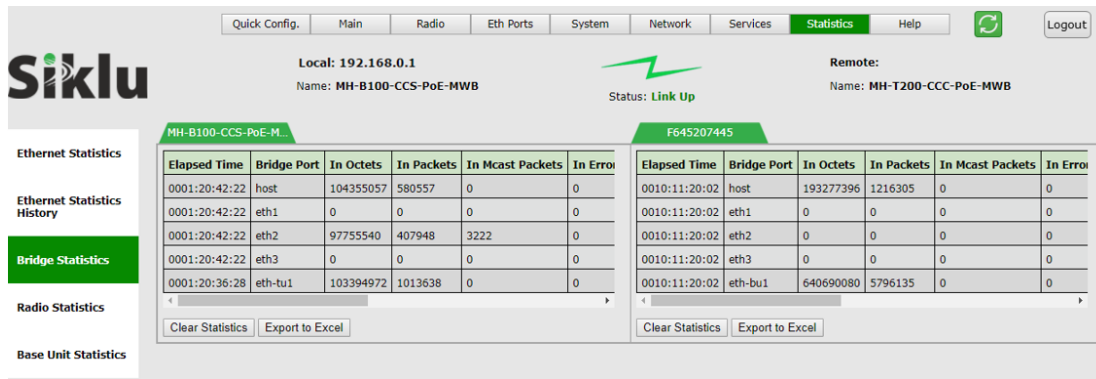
Quick Config. | Main | Radio | Eth Ports | System | Network | Services | Statistics | Help | Logout

Siklu

Local: 192.168.0.1
Name: MH-B100-CCS-PoE-MWB

Status: Link Up

Remote:
Name: MH-T200-CCC-PoE-MWB

Ethernet Statistics

Ethernet Statistics History

Bridge Statistics

Radio Statistics

Base Unit Statistics

MH-B100-CCS-PoE-M...

| Elapsed Time | Bridge Port | In Octets | In Packets | In Mcast Packets | In Erro |
|---|---|---|---|---|---|
| 0001:20:42:22 | host | 104355057 | 580557 | 0 | 0 |
| 0001:20:42:22 | eth1 | 0 | 0 | 0 | 0 |
| 0001:20:42:22 | eth2 | 97755540 | 407948 | 3222 | 0 |
| 0001:20:42:22 | eth3 | 0 | 0 | 0 | 0 |
| 0001:20:36:28 | eth-tu1 | 103394972 | 1013638 | 0 | 0 |

Clear Statistics | Export to Excel

F645207445

| Elapsed Time | Bridge Port | In Octets | In Packets | In Mcast Packets | In Erro |
|---|---|---|---|---|---|
| 0010:11:20:02 | host | 193277396 | 1216305 | 0 | 0 |
| 0010:11:20:02 | eth1 | 0 | 0 | 0 | 0 |
| 0010:11:20:02 | eth2 | 0 | 0 | 0 | 0 |
| 0010:11:20:02 | eth3 | 0 | 0 | 0 | 0 |
| 0010:11:20:02 | eth-bu1 | 640690080 | 5796135 | 0 | 0 |

Clear Statistics | Export to Excel